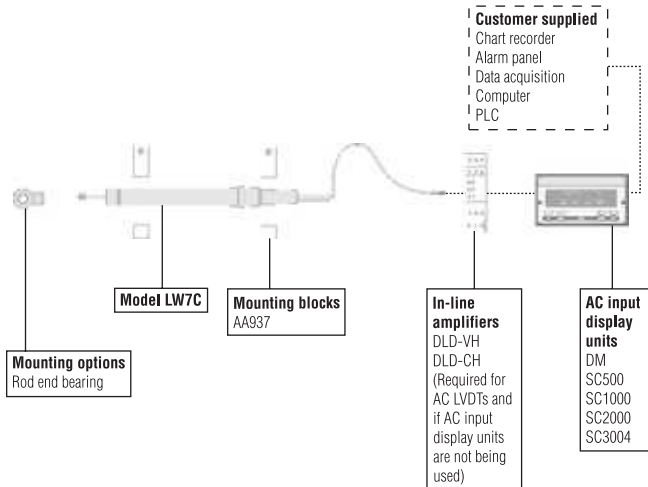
Customer supplied
Chart recorder
Alarm panel
Data acquisition
Computer
PLC

Model LW7C

Mounting blocks
AA937

In-line amplifiers
DLD-VH
DLD-CH
(Required for AC LVDTs and if AC input display units are not being used)

AC input display units
DM
SC500
SC1000
SC2000
SC3004

Mounting options
Rod end bearing